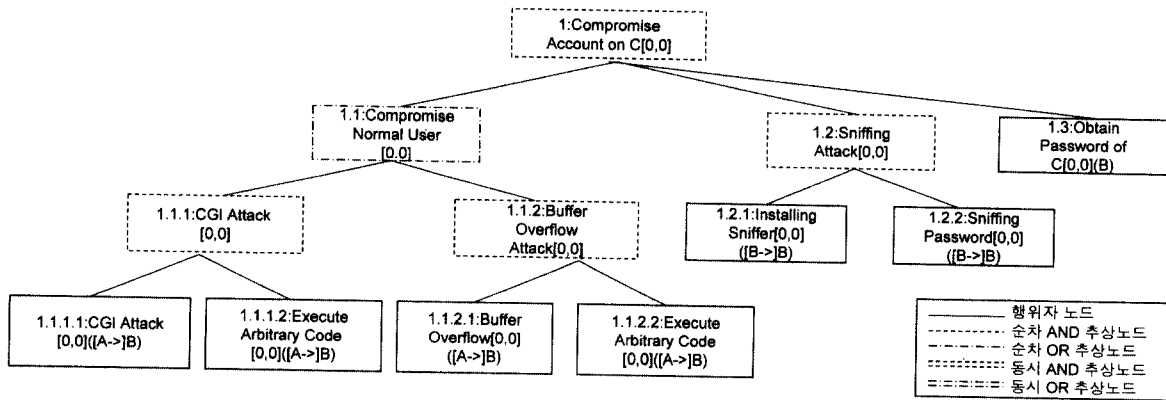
1:Compromise Account on C[0,0]

1.1:Compromise Normal User [0,0]

1.2:Sniffing Attack[0,0]

1.3:Obtain Password of C[0,0](B)

1.1.1:CGI Attack [0,0]

1.1.2:Buffer Overflow Attack[0,0]

1.2.1:Installing Sniffer[0,0] ([B->]B)

1.2.2:Sniffing Password[0,0] ([B->]B)

1.1.1.1:CGI Attack [0,0]([A->]B)

1.1.1.2:Execute Arbitrary Code [0,0]([A->]B)

1.1.2.1:Buffer Overflow[0,0] ([A->]B)

1.1.2.2:Execute Arbitrary Code [0,0]([A->]B)

행위자 노드
순차 AND 추상노드
순차 OR 추상노드
동시 AND 추상노드
동시 OR 추상노드